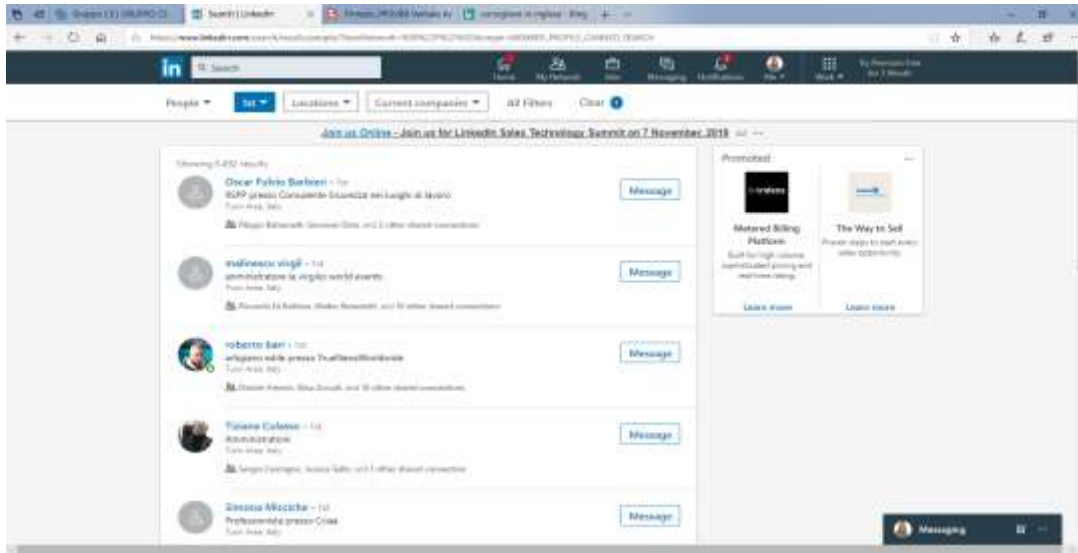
Gruppo (1) UNUMO | Search | LinkedIn | correzione in inglese - Bing

https://www.linkedin.com/search/results/people/

in Search

Home My Network Jobs Messaging Notifications Me Work

People 1st Locations Current companies All Filters Clear

Join us Online - Join us for LinkedIn Sales Technology Summit on 7 November 2019 Ad

Showing 5,432 results

Oscar Fulvio Barbieri · 1st
RSPP presso Consulente Sicurezza nei luoghi di lavoro
Turin Area, Italy
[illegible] and 3 other shared connections

Message

malinescu virgil · 1st
amministratore la virgilio world events
Turin Area, Italy
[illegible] and 18 other shared connections

Message

roberto bari · 1st
artigiano edile presso TrueNewsWorldwide
Turin Area, Italy
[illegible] and 18 other shared connections

Message

Tiziana Colomo · 1st
Amministratore
Turin Area, Italy
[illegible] and 3 other shared connections

Message

Simona Micciche · 1st
Professionista presso Crisa
Turin Area, Italy

Message

Promoted

Metered Billing Platform
Built for high-volume, sophisticated pricing and real-time rating
Learn more

The Way to Sell
Proven steps to start every sales opportunity
Learn more

Messaging